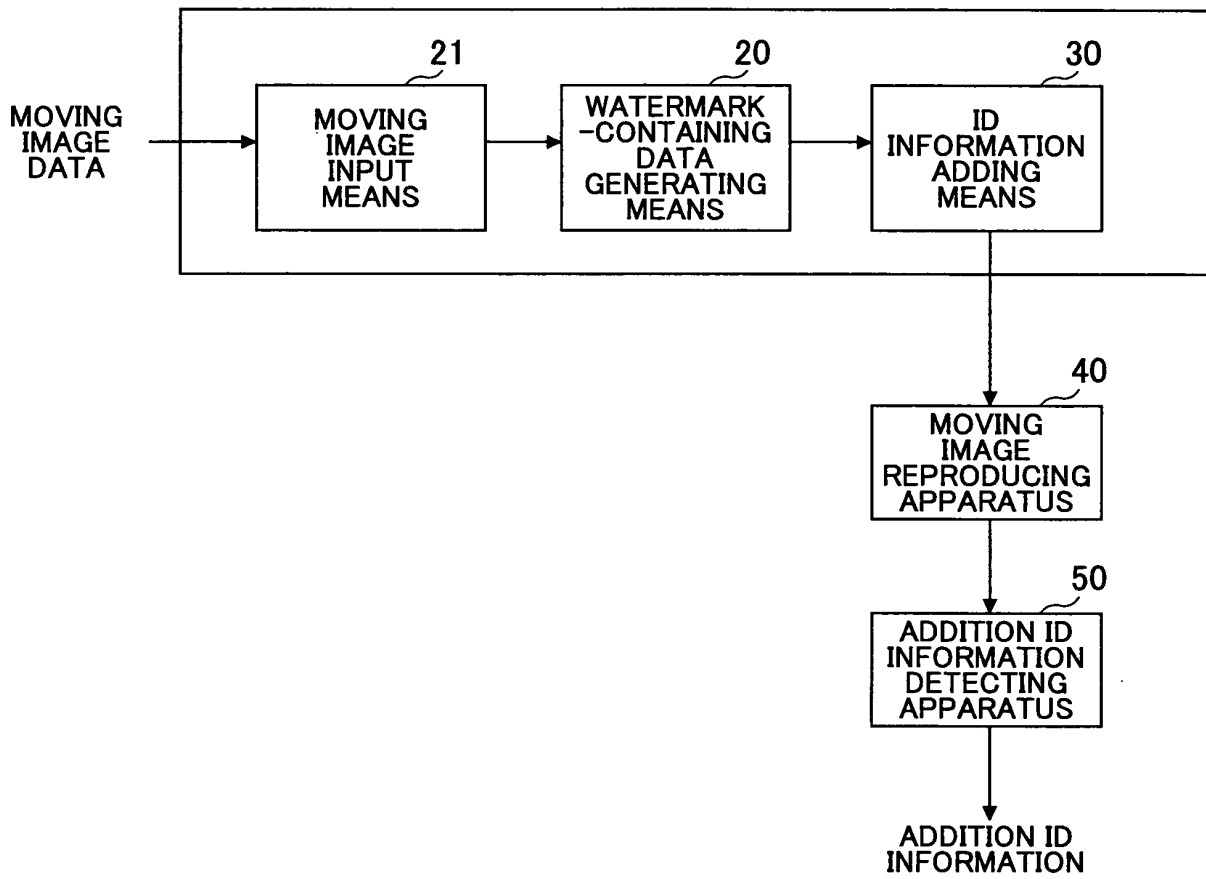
MOVING IMAGE DATA

21
MOVING IMAGE INPUT MEANS

20
WATERMARK -CONTAINING DATA GENERATING MEANS

30
ID INFORMATION ADDING MEANS

40
MOVING IMAGE REPRODUCING APPARATUS

50
ADDITION ID INFORMATION DETECTING APPARATUS

ADDITION ID INFORMATION